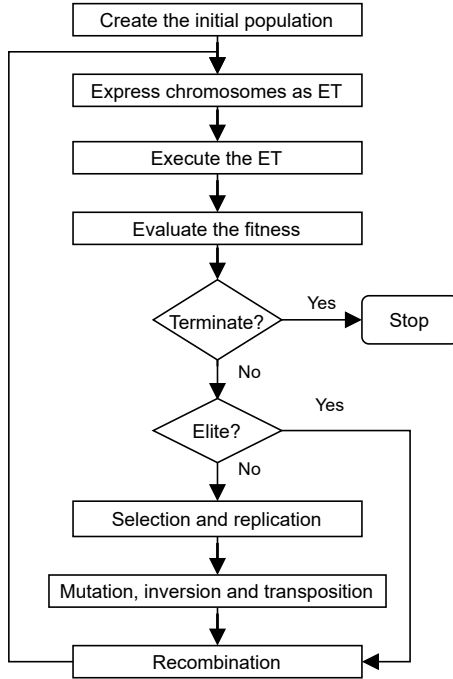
Create the initial population

Express chromosomes as ET

Execute the ET

Evaluate the fitness

Terminate?

Yes

Stop

No

Elite?

Yes

No

Selection and replication

Mutation, inversion and transposition

Recombination